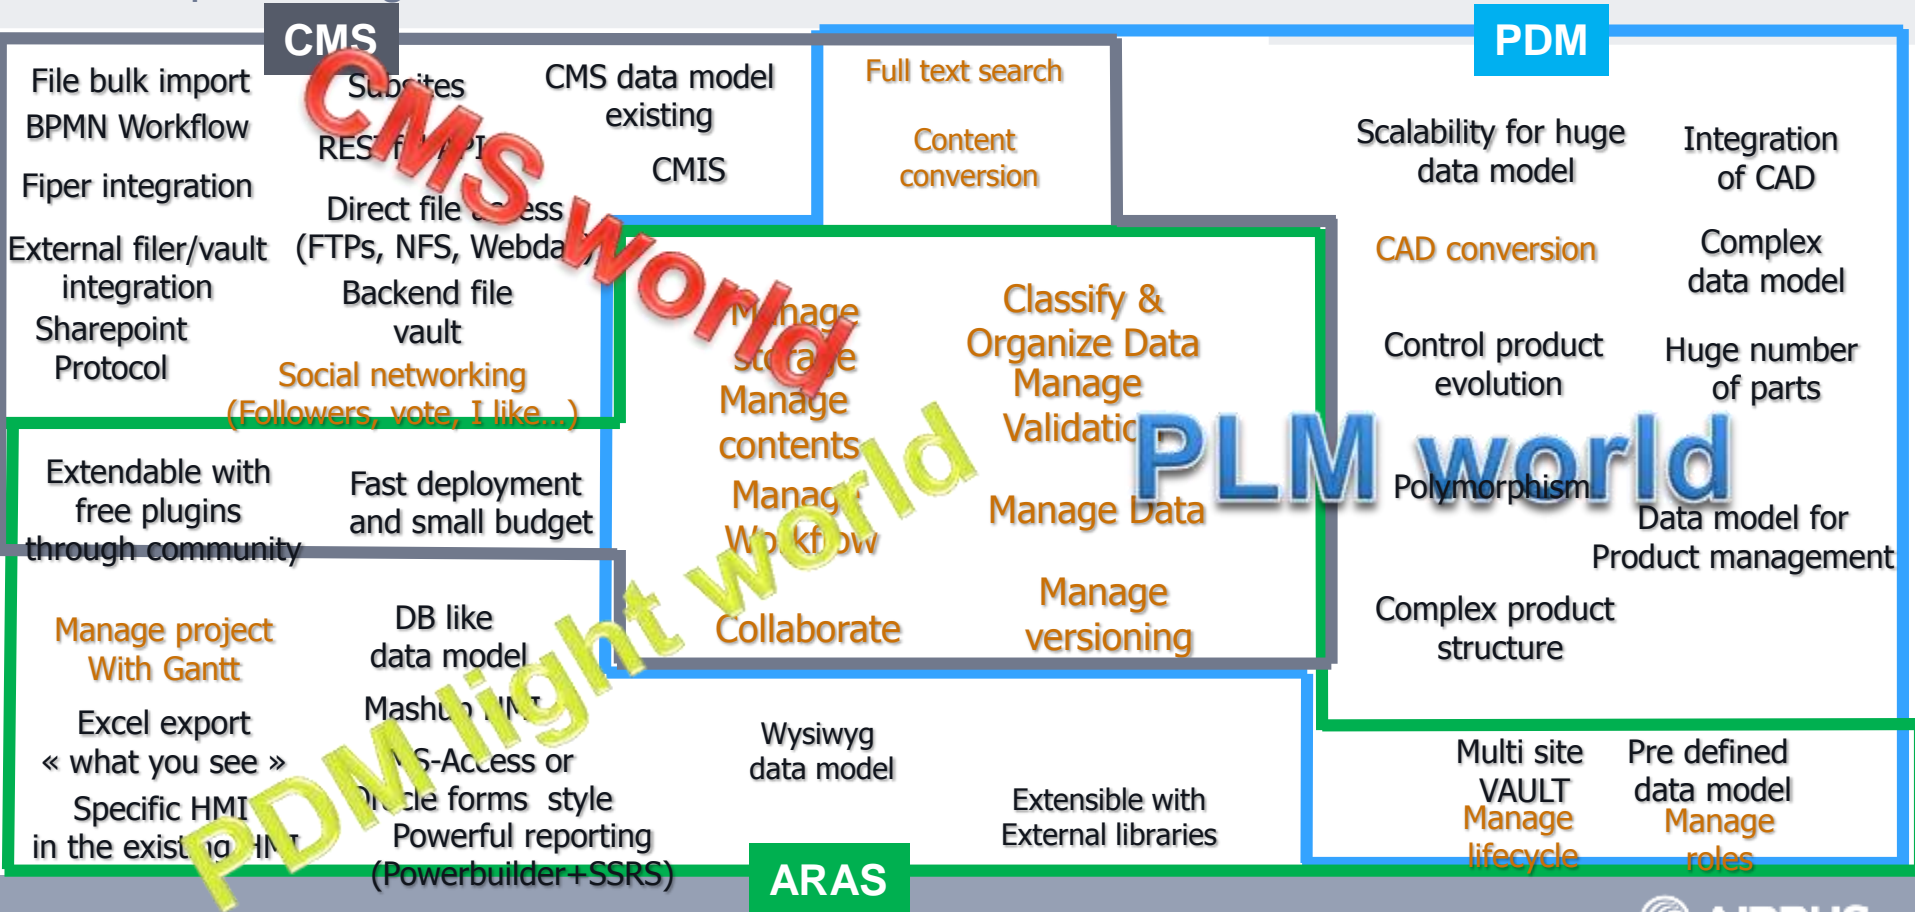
CMS

File bulk import
BPMN Workflow
Fiper integration
External filer/vault integration
Sharepoint Protocol

Subsites
REST API
Direct file access (FTPs, NFS, Webdav)
Backend file vault
Social networking (Followers, vote, I like...)

CMS data model existing
CMIS

CMS world

Full text search
Content conversion

PDM

Scalability for huge data model
Integration of CAD
CAD conversion
Complex data model
Control product evolution
Huge number of parts
Polymorphism
Data model for Product management
Complex product structure

PLM world

Manage storage
Manage contents
Manage Workflow
Collaborate

Classify & Organize Data
Manage Validation
Manage Data
Manage versioning

Extendable with free plugins through community
Fast deployment and small budget

Manage project With Gantt
Excel export « what you see »
Specific HMI in the existing HMI

DB like data model
Mashup HMI
MS-Access or Oracle forms style
Powerful reporting (Powerbuilder+SSRS)

PDM light world

Wysiwyg data model
Extensible with External libraries

Multi site VAULT
Manage lifecycle
Pre defined data model
Manage roles

ARAS